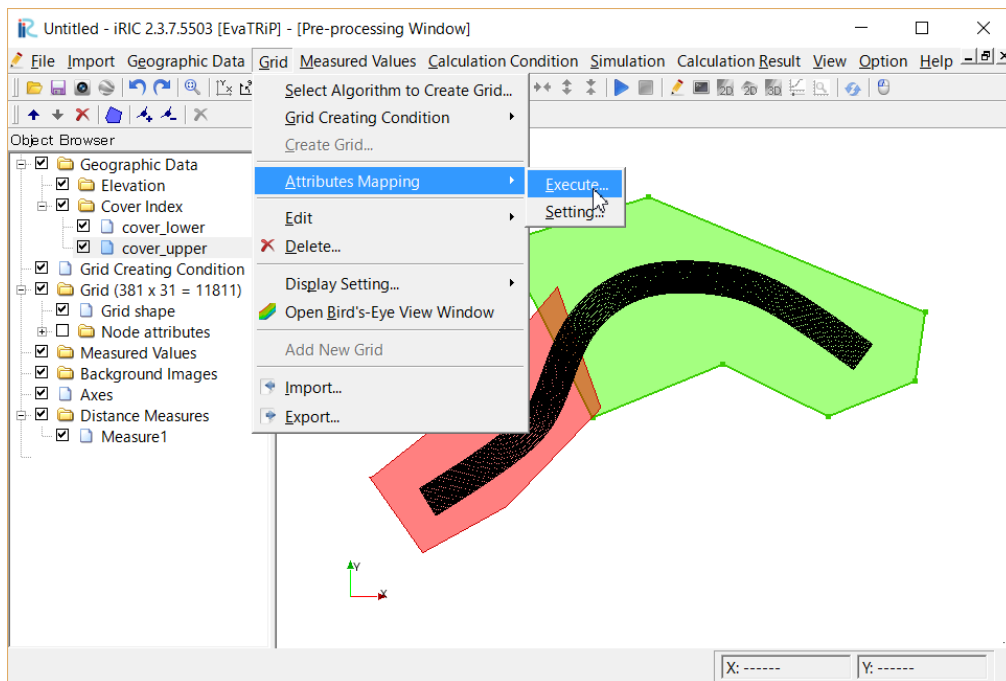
Untitled - iRIC 2.3.7.5503 [EvaTRiP] - [Pre-processing Window]

File Import Geographic Data Grid Measured Values Calculation Condition Simulation Calculation Result View Option Help

Object Browser

Geographic Data
Elevation
Cover Index
cover_lower
cover_upper
Grid Creating Condition
Grid (381 x 31 = 11811)
Grid shape
Node attributes
Measured Values
Background Images
Axes
Distance Measures
Measure1

Select Algorithm to Create Grid...
Grid Creating Condition
Create Grid...
Attributes Mapping
Edit
Delete...
Display Setting...
Open Bird's-Eye View Window
Add New Grid
Import...
Export...

Execute...
Setting...

Y
X

X: ------
Y: ------